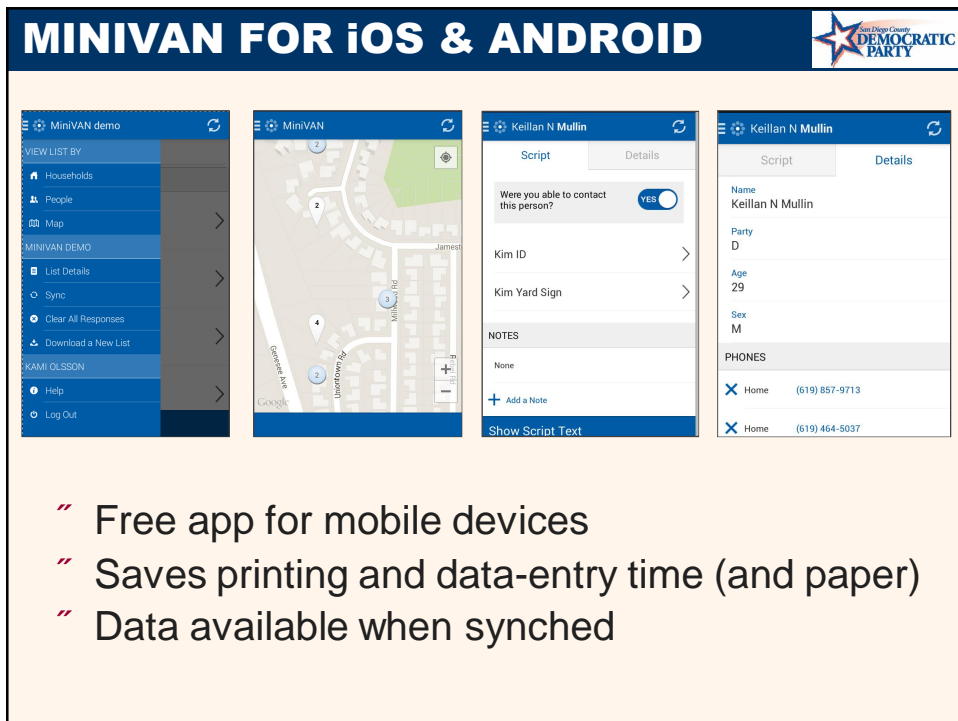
MINIVAN FOR iOS & ANDROID

San Diego County DEMOCRATIC PARTY

MiniVAN demo

VIEW LIST BY

Households

People

Map

MINIVAN DEMO

List Details

Sync

Clear All Responses

Download a New List

KAMI OLSSON

Help

Log Out

MiniVAN

2

2

James

3

4

Millwood Rd

Genesee Ave

Uniontown Rd

2

Google

Keillan N Mullin

Script

Details

Were you able to contact this person?

YES

Kim ID

Kim Yard Sign

NOTES

None

Add a Note

Show Script Text

Keillan N Mullin

Script

Details

Name
Keillan N Mullin

Party
D

Age
29

Sex
M

PHONES

Home (619) 857-9713

Home (619) 464-5037

Free app for mobile devices

Saves printing and data-entry time (and paper)

Data available when synched